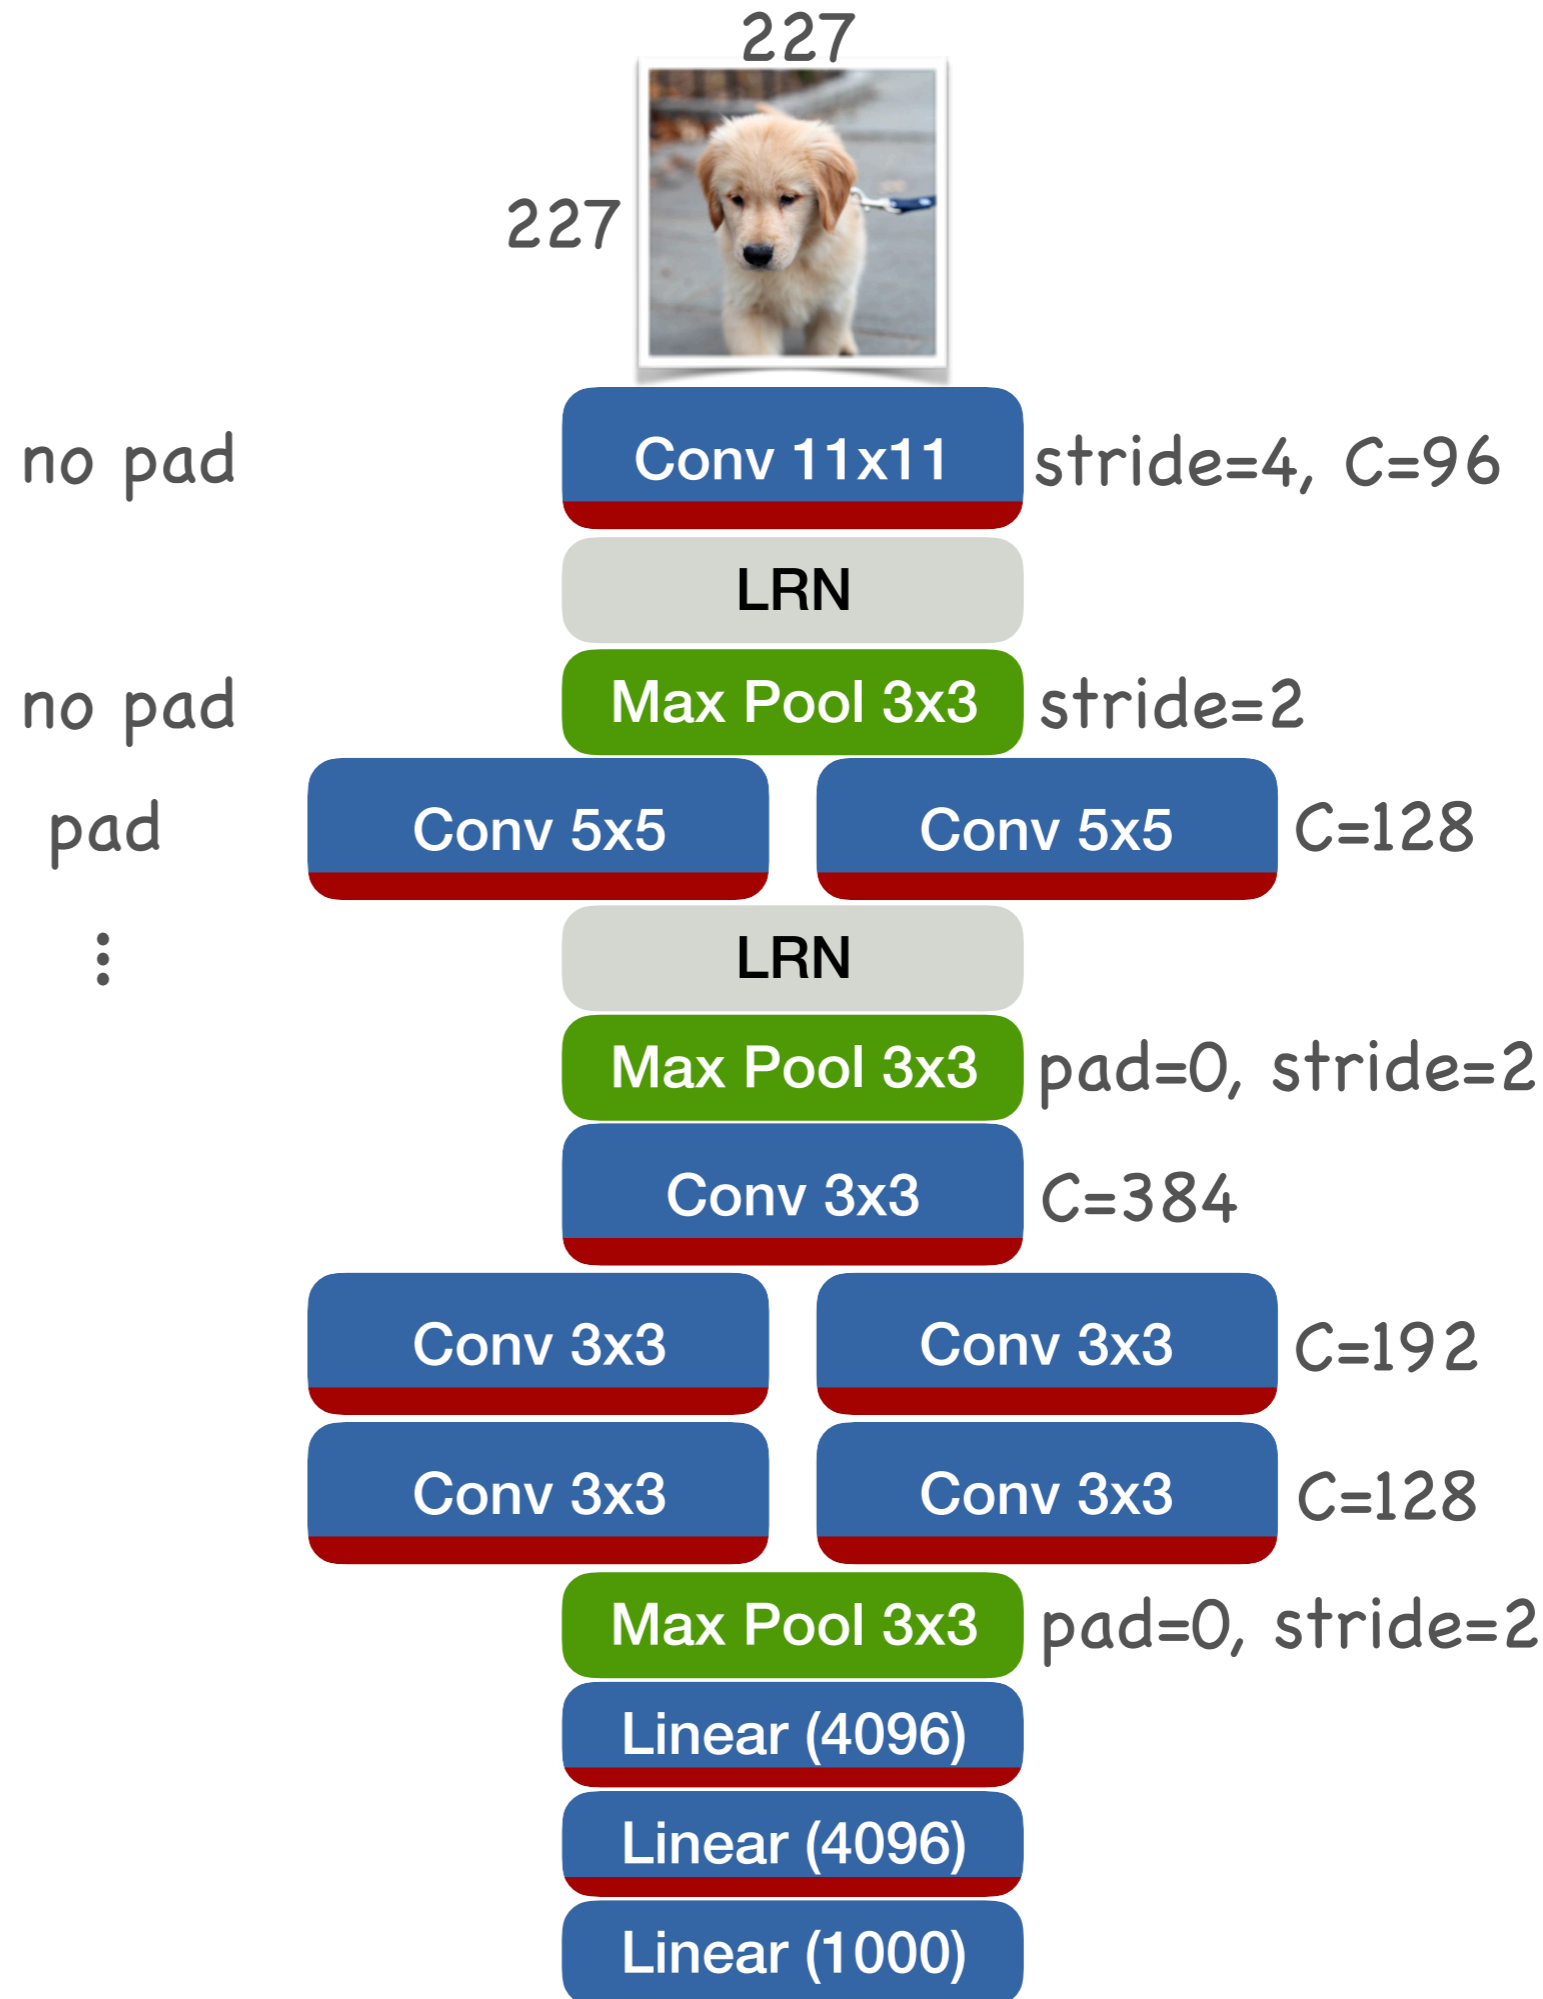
227

227

no pad
Conv 11x11
stride=4, C=96

LRN

no pad
Max Pool 3x3
stride=2

pad
Conv 5x5
Conv 5x5
C=128

⋮

LRN

Max Pool 3x3
pad=0, stride=2

Conv 3x3
C=384

Conv 3x3
Conv 3x3
C=192

Conv 3x3
Conv 3x3
C=128

Max Pool 3x3
pad=0, stride=2

Linear (4096)

Linear (4096)

Linear (1000)